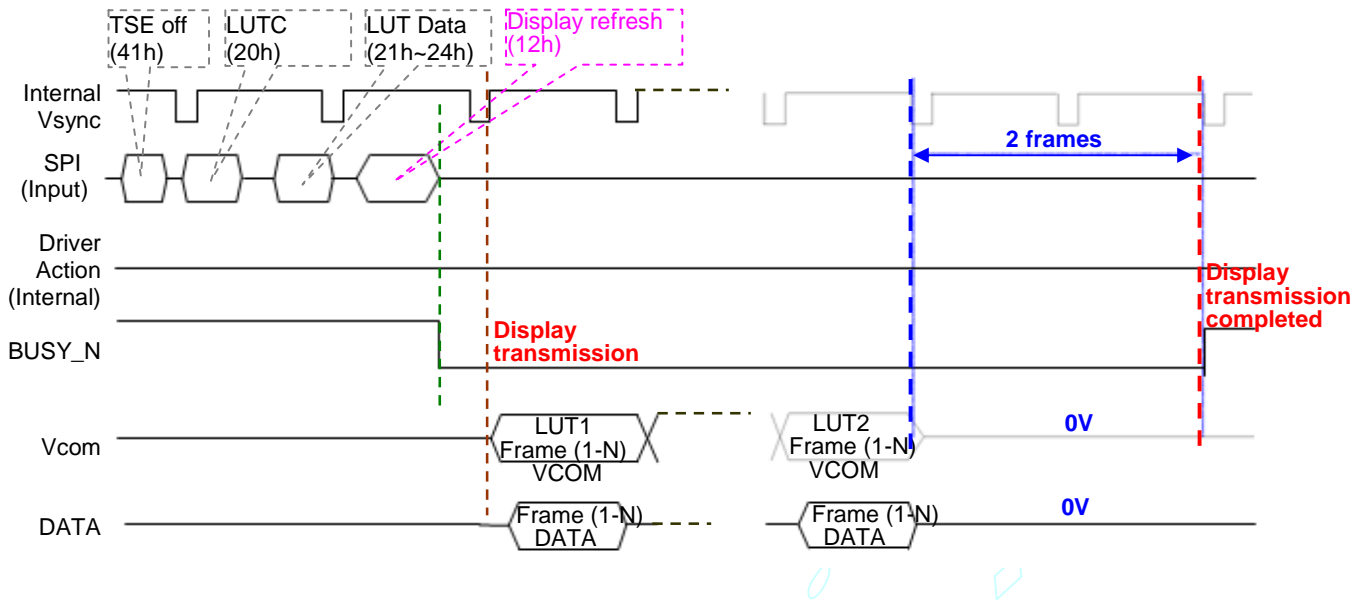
TSE off (41h)

LUTC (20h)

LUT Data (21h~24h)

Display refresh (12h)

Internal Vsync

SPI (Input)

2 frames

Driver Action (Internal)

Display transmission completed

BUSY_N

Display transmission

Vcom

LUT1 Frame (1-N) VCOM

LUT2 Frame (1-N) VCOM

0V

DATA

Frame (1-N) DATA

Frame (1-N) DATA

0V